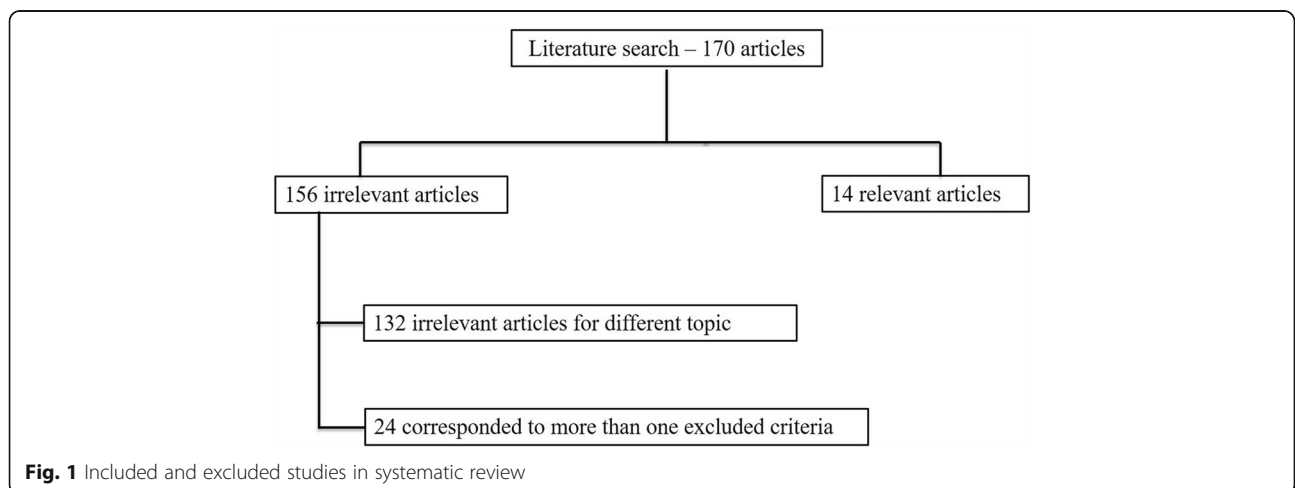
Literature search – 170 articles

156 irrelevant articles

14 relevant articles

132 irrelevant articles for different topic

24 corresponded to more than one excluded criteria

**Fig. 1** Included and excluded studies in systematic review